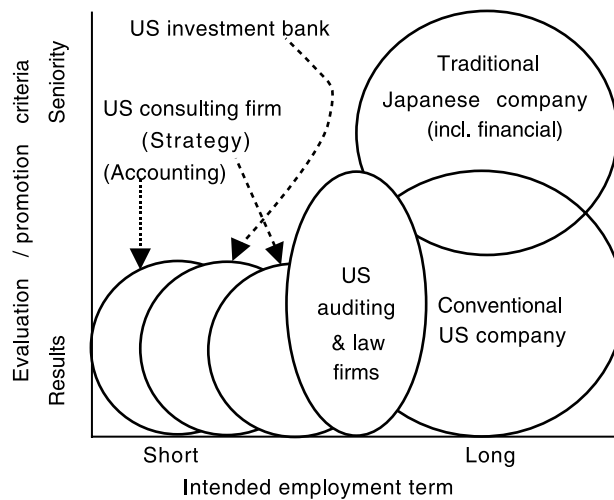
Evaluation / promotion criteria

Seniority

Results

US investment bank

US consulting firm (Strategy) (Accounting)

Traditional Japanese company (incl. financial)

US auditing & law firms

Conventional US company

Short

Long

Intended employment term